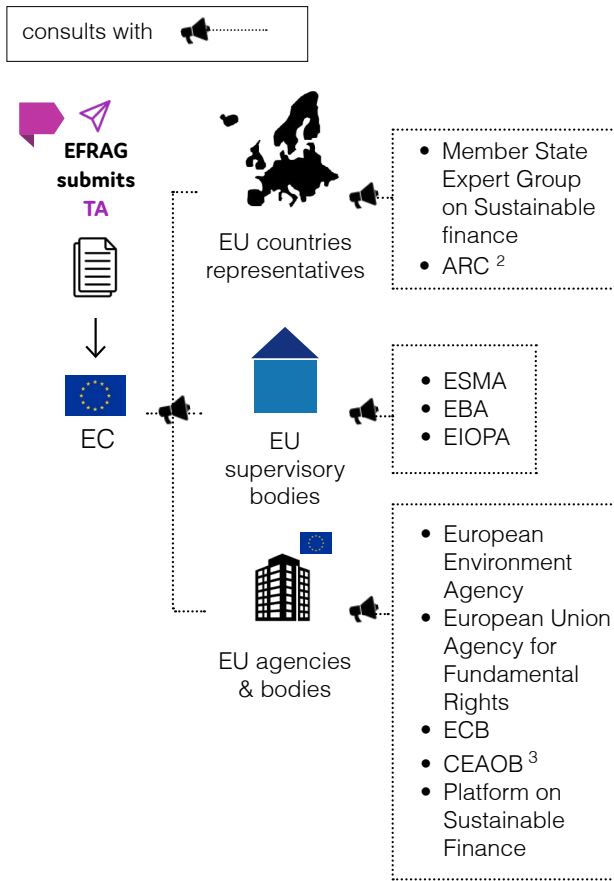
consults with

EFRAG submits TA

EC

EU countries representatives

- Member State Expert Group on Sustainable finance
- ARC $^{2}$

EU supervisory bodies

- ESMA
- EBA
- EIOPA

EU agencies & bodies

- European Environment Agency
- European Union Agency for Fundamental Rights
- ECB
- CEAOB $^{3}$
- Platform on Sustainable Finance